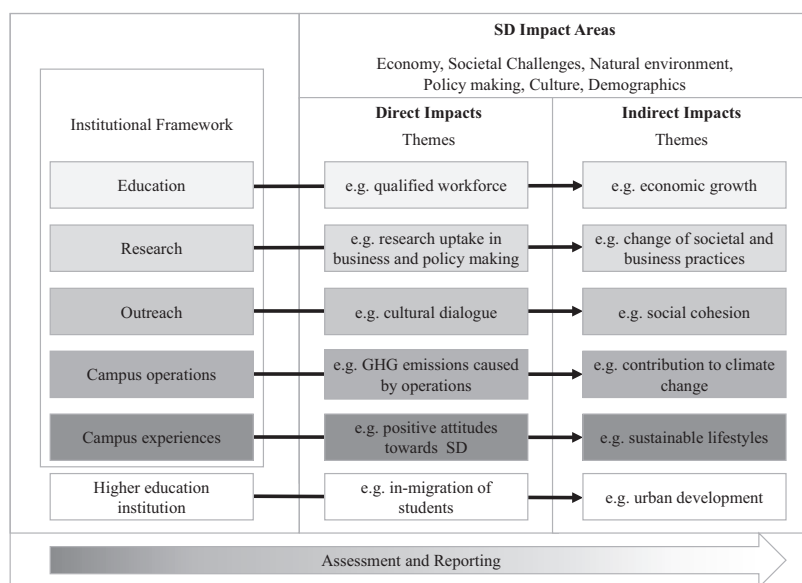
SD Impact Areas

Economy, Societal Challenges, Natural environment, Policy making, Culture, Demographics

Institutional Framework

Direct Impacts
Themes

Indirect Impacts
Themes

Education
e.g. qualified workforce
e.g. economic growth

Research
e.g. research uptake in business and policy making
e.g. change of societal and business practices

Outreach
e.g. cultural dialogue
e.g. social cohesion

Campus operations
e.g. GHG emissions caused by operations
e.g. contribution to climate change

Campus experiences
e.g. positive attitudes towards SD
e.g. sustainable lifestyles

Higher education institution
e.g. in-migration of students
e.g. urban development

Assessment and Reporting